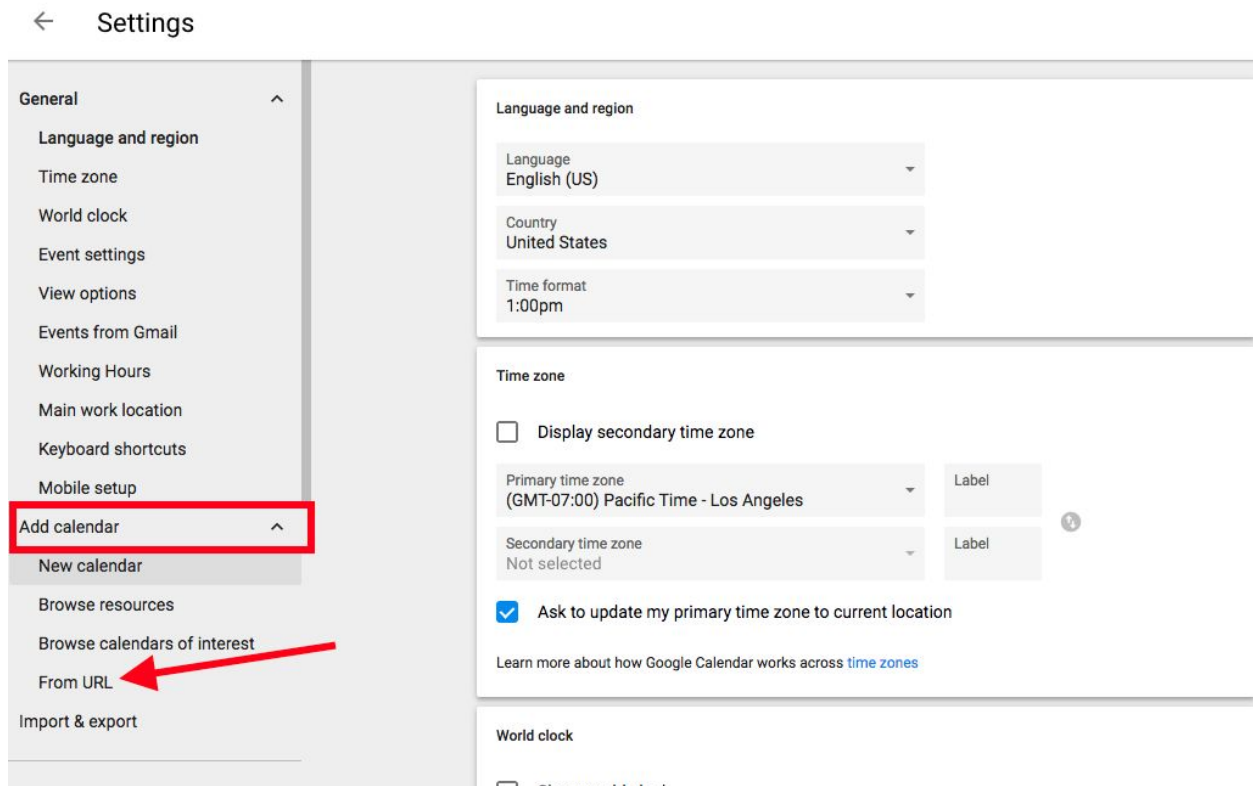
← Settings

General

Language and region

Time zone

World clock

Event settings

View options

Events from Gmail

Working Hours

Main work location

Keyboard shortcuts

Mobile setup

Add calendar

New calendar

Browse resources

Browse calendars of interest

From URL

Import & export

Language and region

Language
English (US)

Country
United States

Time format
1:00pm

Time zone

Display secondary time zone

Primary time zone
(GMT-07:00) Pacific Time - Los Angeles

Label

Secondary time zone
Not selected

Label

Ask to update my primary time zone to current location

Learn more about how Google Calendar works across time zones

World clock

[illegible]